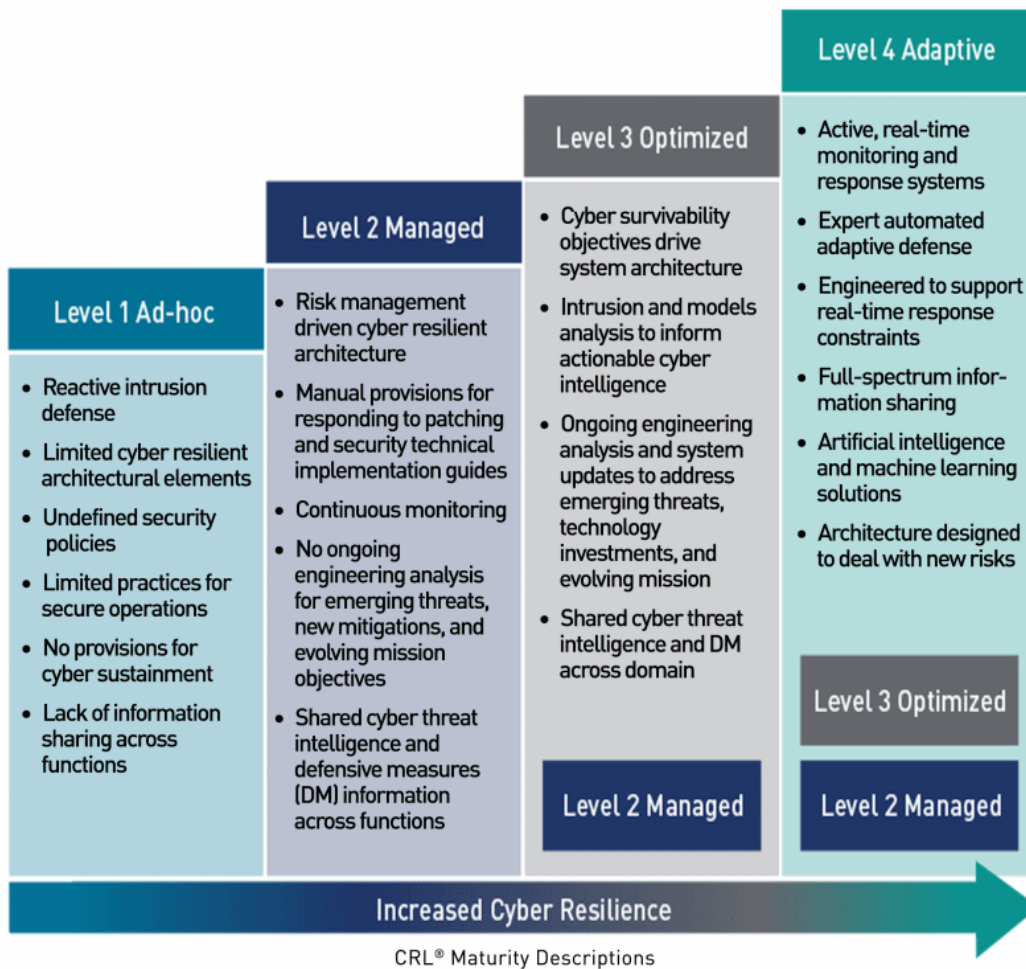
Level 1 Ad-hoc

- Reactive intrusion defense
- Limited cyber resilient architectural elements
- Undefined security policies
- Limited practices for secure operations
- No provisions for cyber sustainment
- Lack of information sharing across functions

Level 2 Managed

- Risk management driven cyber resilient architecture
- Manual provisions for responding to patching and security technical implementation guides
- Continuous monitoring
- No ongoing engineering analysis for emerging threats, new mitigations, and evolving mission objectives
- Shared cyber threat intelligence and defensive measures (DM) information across functions

Level 3 Optimized

- Cyber survivability objectives drive system architecture
- Intrusion and models analysis to inform actionable cyber intelligence
- Ongoing engineering analysis and system updates to address emerging threats, technology investments, and evolving mission
- Shared cyber threat intelligence and DM across domain

Level 2 Managed

Level 4 Adaptive

- Active, real-time monitoring and response systems
- Expert automated adaptive defense
- Engineered to support real-time response constraints
- Full-spectrum information sharing
- Artificial intelligence and machine learning solutions
- Architecture designed to deal with new risks

Level 3 Optimized

Level 2 Managed

Increased Cyber Resilience

CRL® Maturity Descriptions